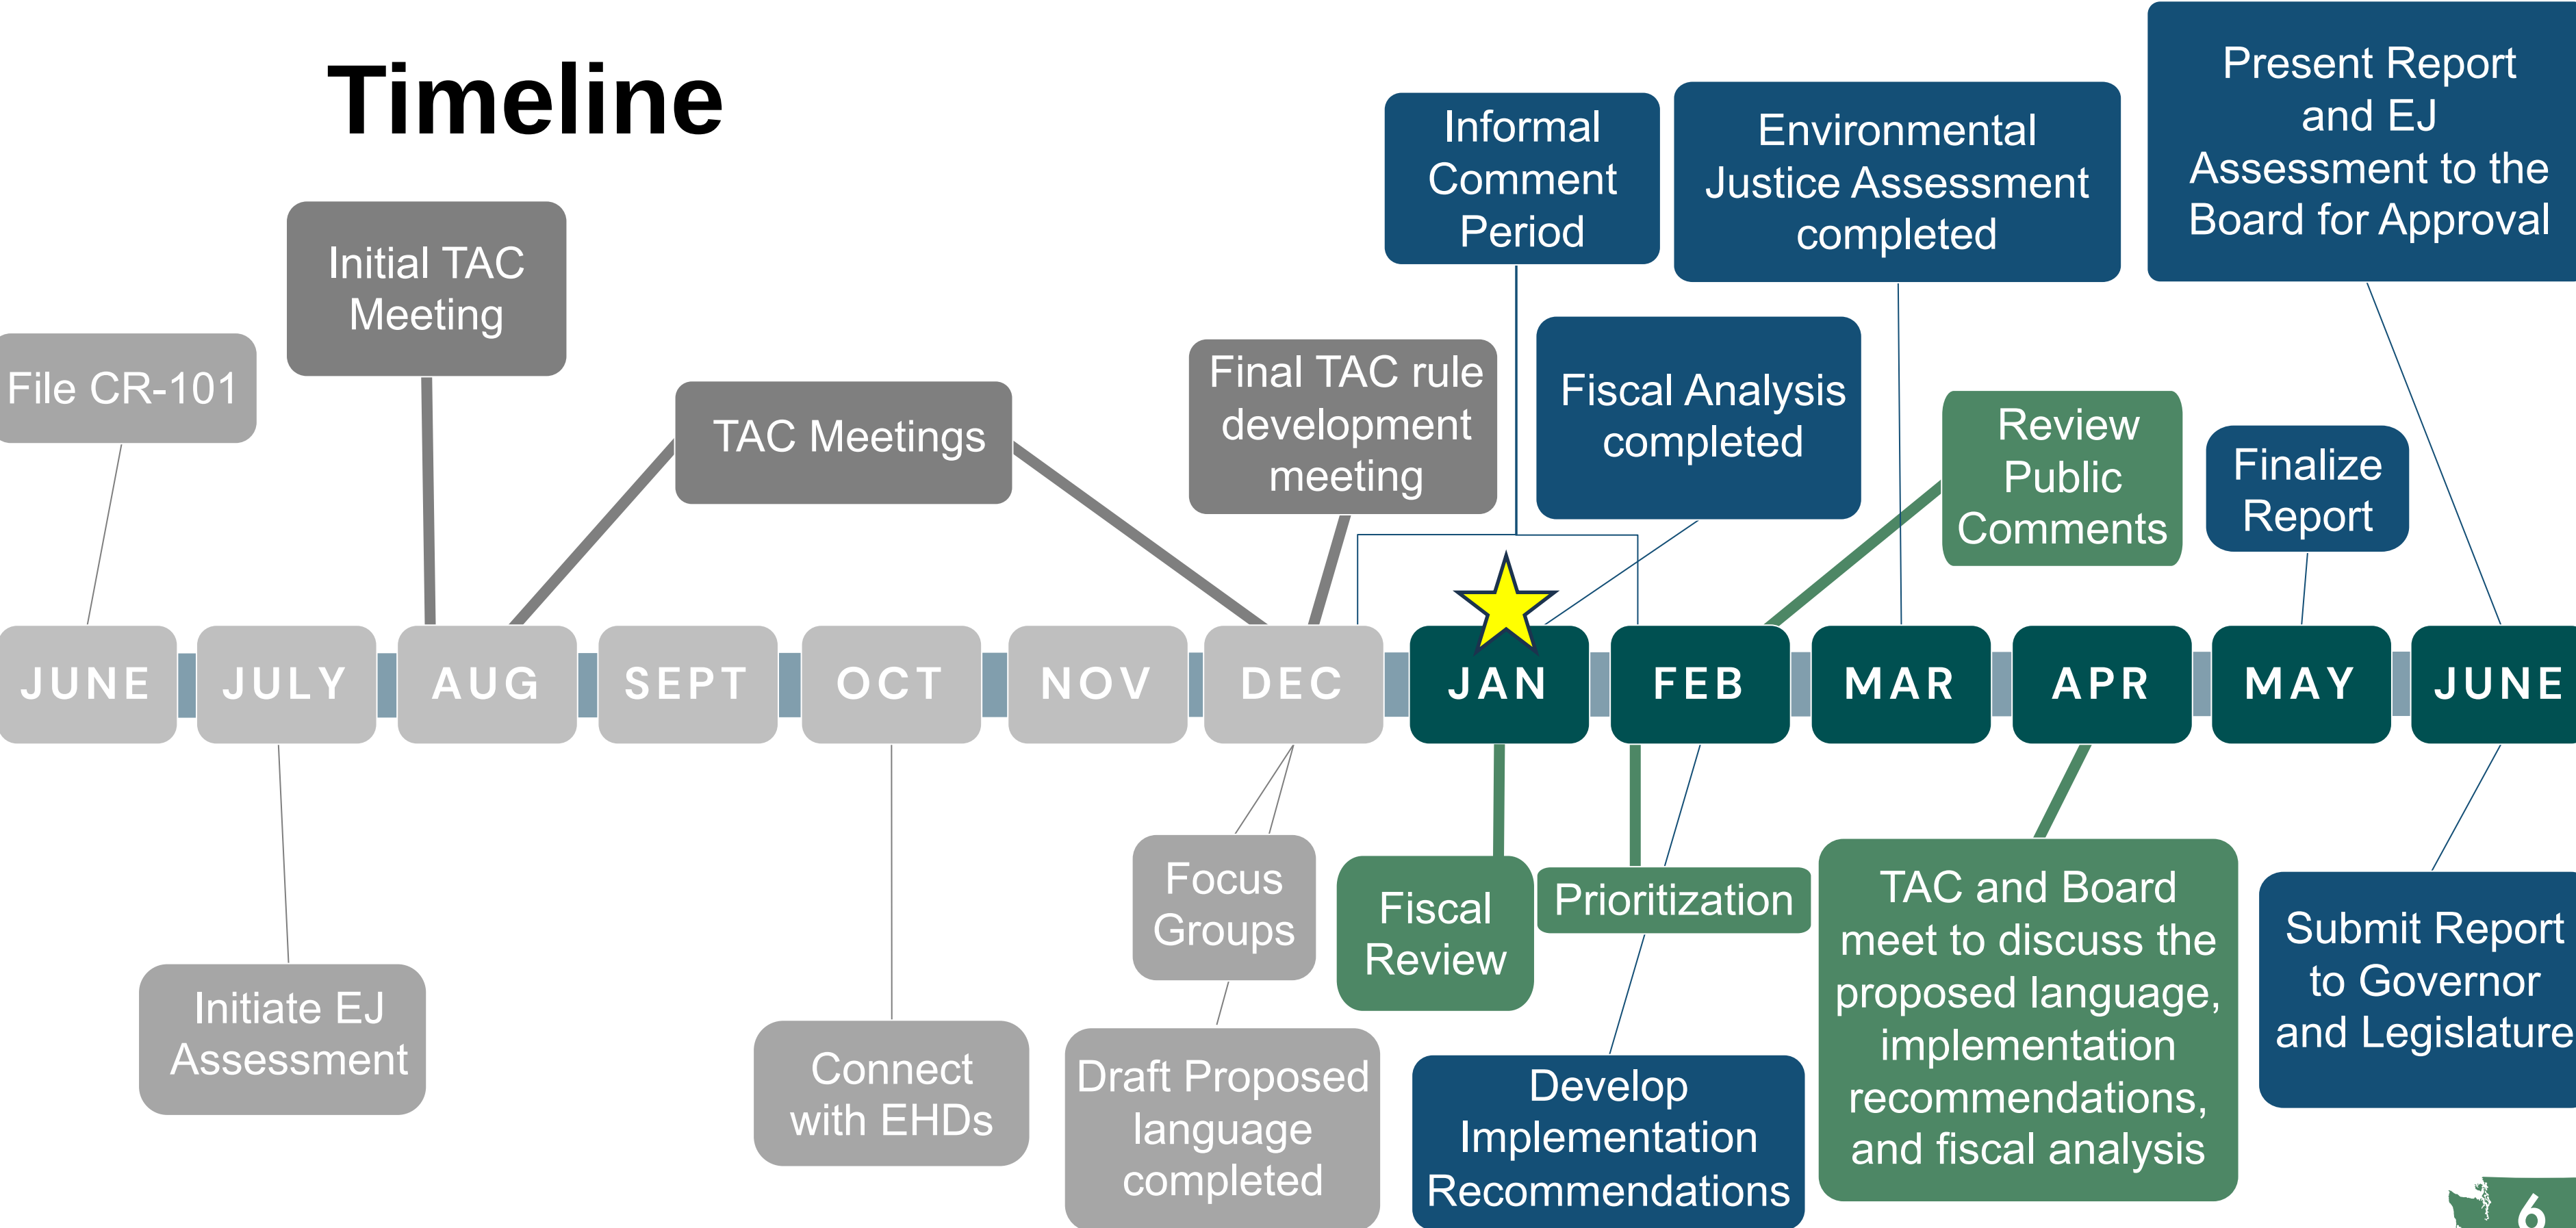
Timeline

Initial TAC Meeting

File CR-101

TAC Meetings

Final TAC rule development meeting

Informal Comment Period

Environmental Justice Assessment completed

Present Report and EJ Assessment to the Board for Approval

Fiscal Analysis completed

Review Public Comments

Finalize Report

JUNE JULY AUG SEPT OCT NOV DEC JAN FEB MAR APR MAY JUNE

Focus Groups

Fiscal Review

Prioritization

TAC and Board meet to discuss the proposed language, implementation recommendations, and fiscal analysis

Submit Report to Governor and Legislature

Initiate EJ Assessment

Connect with EHDs

Draft Proposed language completed

Develop Implementation Recommendations

6